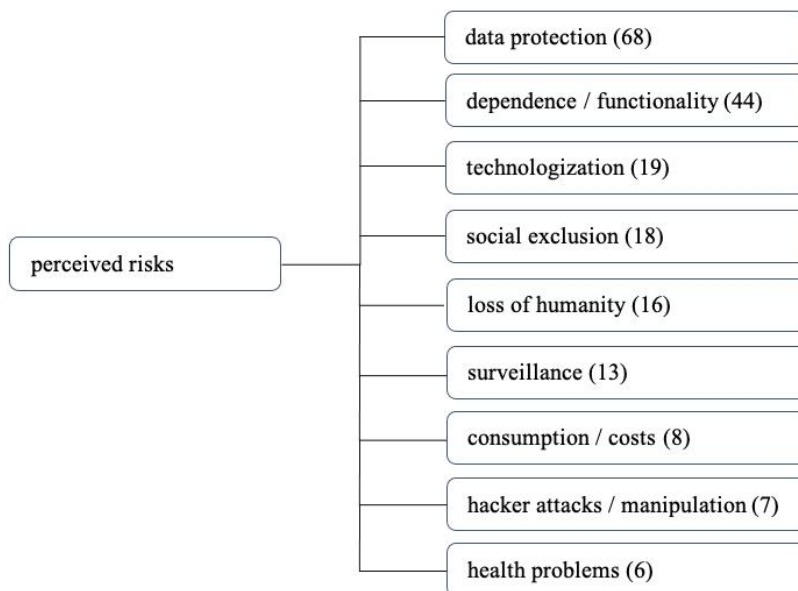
perceived risks

data protection (68)

dependence / functionality (44)

technologization (19)

social exclusion (18)

loss of humanity (16)

surveillance (13)

consumption / costs (8)

hacker attacks / manipulation (7)

health problems (6)